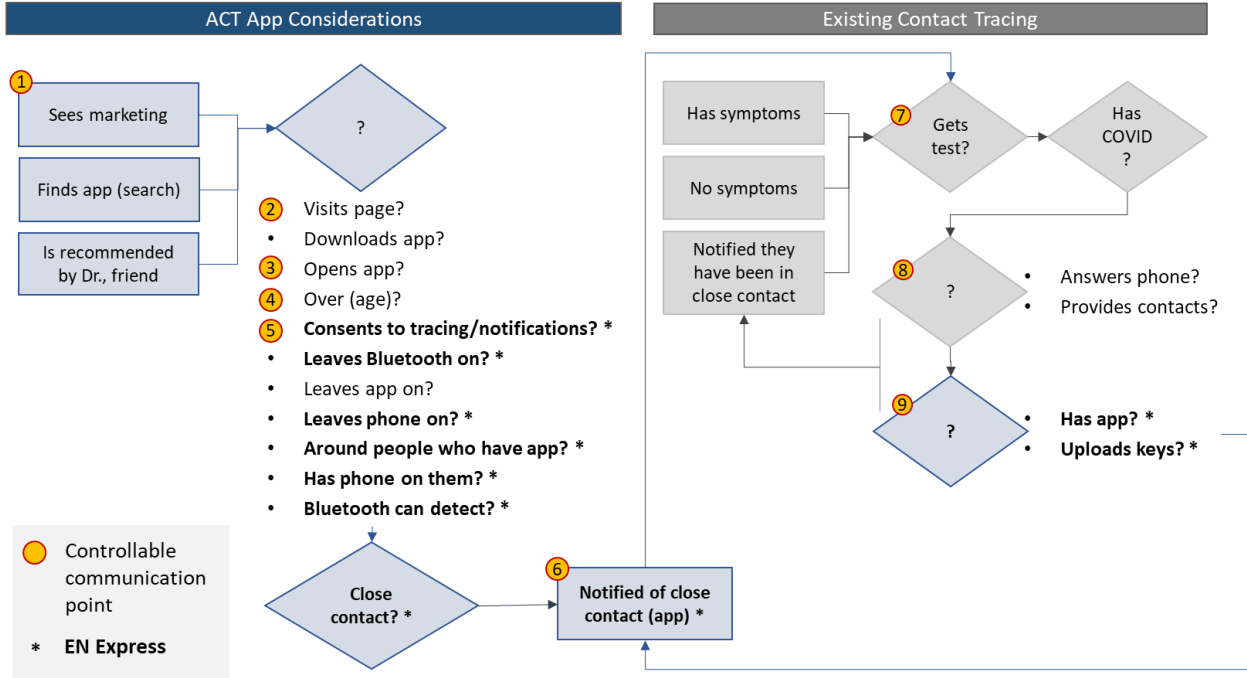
ACT App Considerations

Existing Contact Tracing

1 Sees marketing

Finds app (search)

Is recommended by Dr., friend

?

2 Visits page?
• Downloads app?
3 Opens app?
4 Over (age)?
5 **Consents to tracing/notifications? \***
• **Leaves Bluetooth on? \***
• Leaves app on?
• **Leaves phone on? \***
• **Around people who have app? \***
• **Has phone on them? \***
• **Bluetooth can detect? \***

**Close contact? \***

6 **Notified of close contact (app) \***

Has symptoms

No symptoms

Notified they have been in close contact

7 Gets test?

Has COVID ?

8 ?
• Answers phone?
• Provides contacts?

9 ?
• **Has app? \***
• **Uploads keys? \***

Controllable communication point

\* **EN Express**